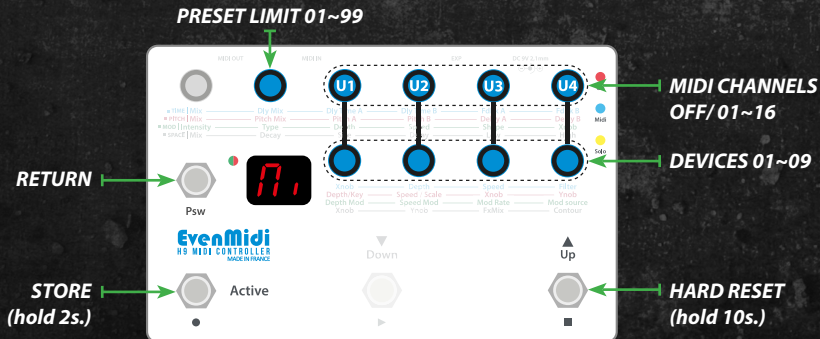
PRESET LIMIT 01~99

MIDI OUT
MIDI IN

U1
U2
U3
U4

MIDI CHANNELS
OFF/ 01~16

Midi
Solo

DEVICES 01~09

RETURN

Psw

Mi

EvenMidi
H9 MIDI CONTROLLER
MADE IN FRANCE

Down
Up

STORE
(hold 2s.)

Active

HARD RESET
(hold 10s.)

Mix
Mix
Intensity
Mix

Dly Mix
Pitch Mix
Type
Decay

Depth
Speed
Filter
Depth/Key
Speed / Scale
Xnob
Ynob
Depth Mod
Speed Mod
Mod Rate
Mod source
Xnob
Ynob
FxMix
Contour